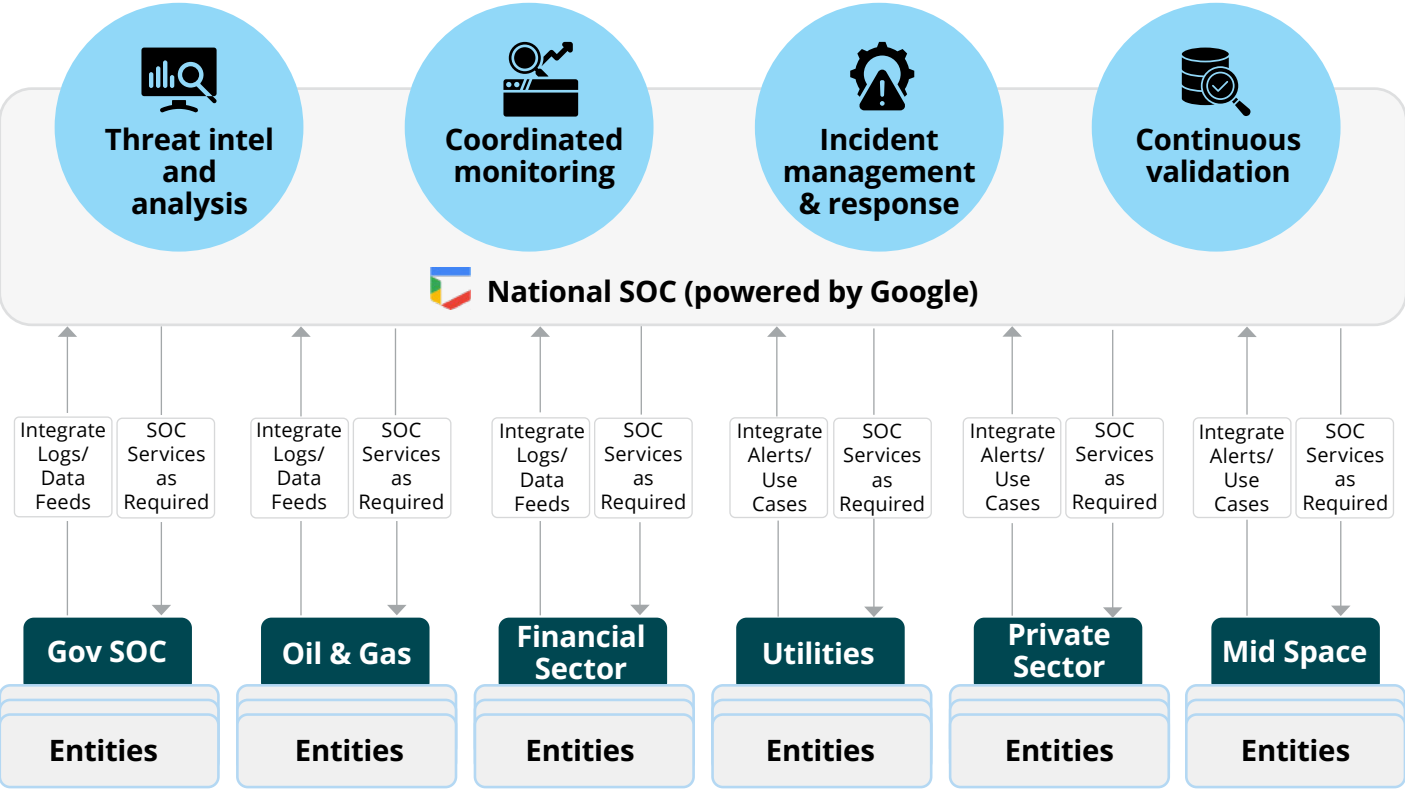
Threat intel and analysis

Coordinated monitoring

Incident management & response

Continuous validation

National SOC (powered by Google)

Integrate Logs/ Data Feeds

SOC Services as Required

Integrate Logs/ Data Feeds

SOC Services as Required

Integrate Logs/ Data Feeds

SOC Services as Required

Integrate Alerts/ Use Cases

SOC Services as Required

Integrate Alerts/ Use Cases

SOC Services as Required

Integrate Alerts/ Use Cases

SOC Services as Required

Gov SOC

Entities

Oil & Gas

Entities

Financial Sector

Entities

Utilities

Entities

Private Sector

Entities

Mid Space

Entities